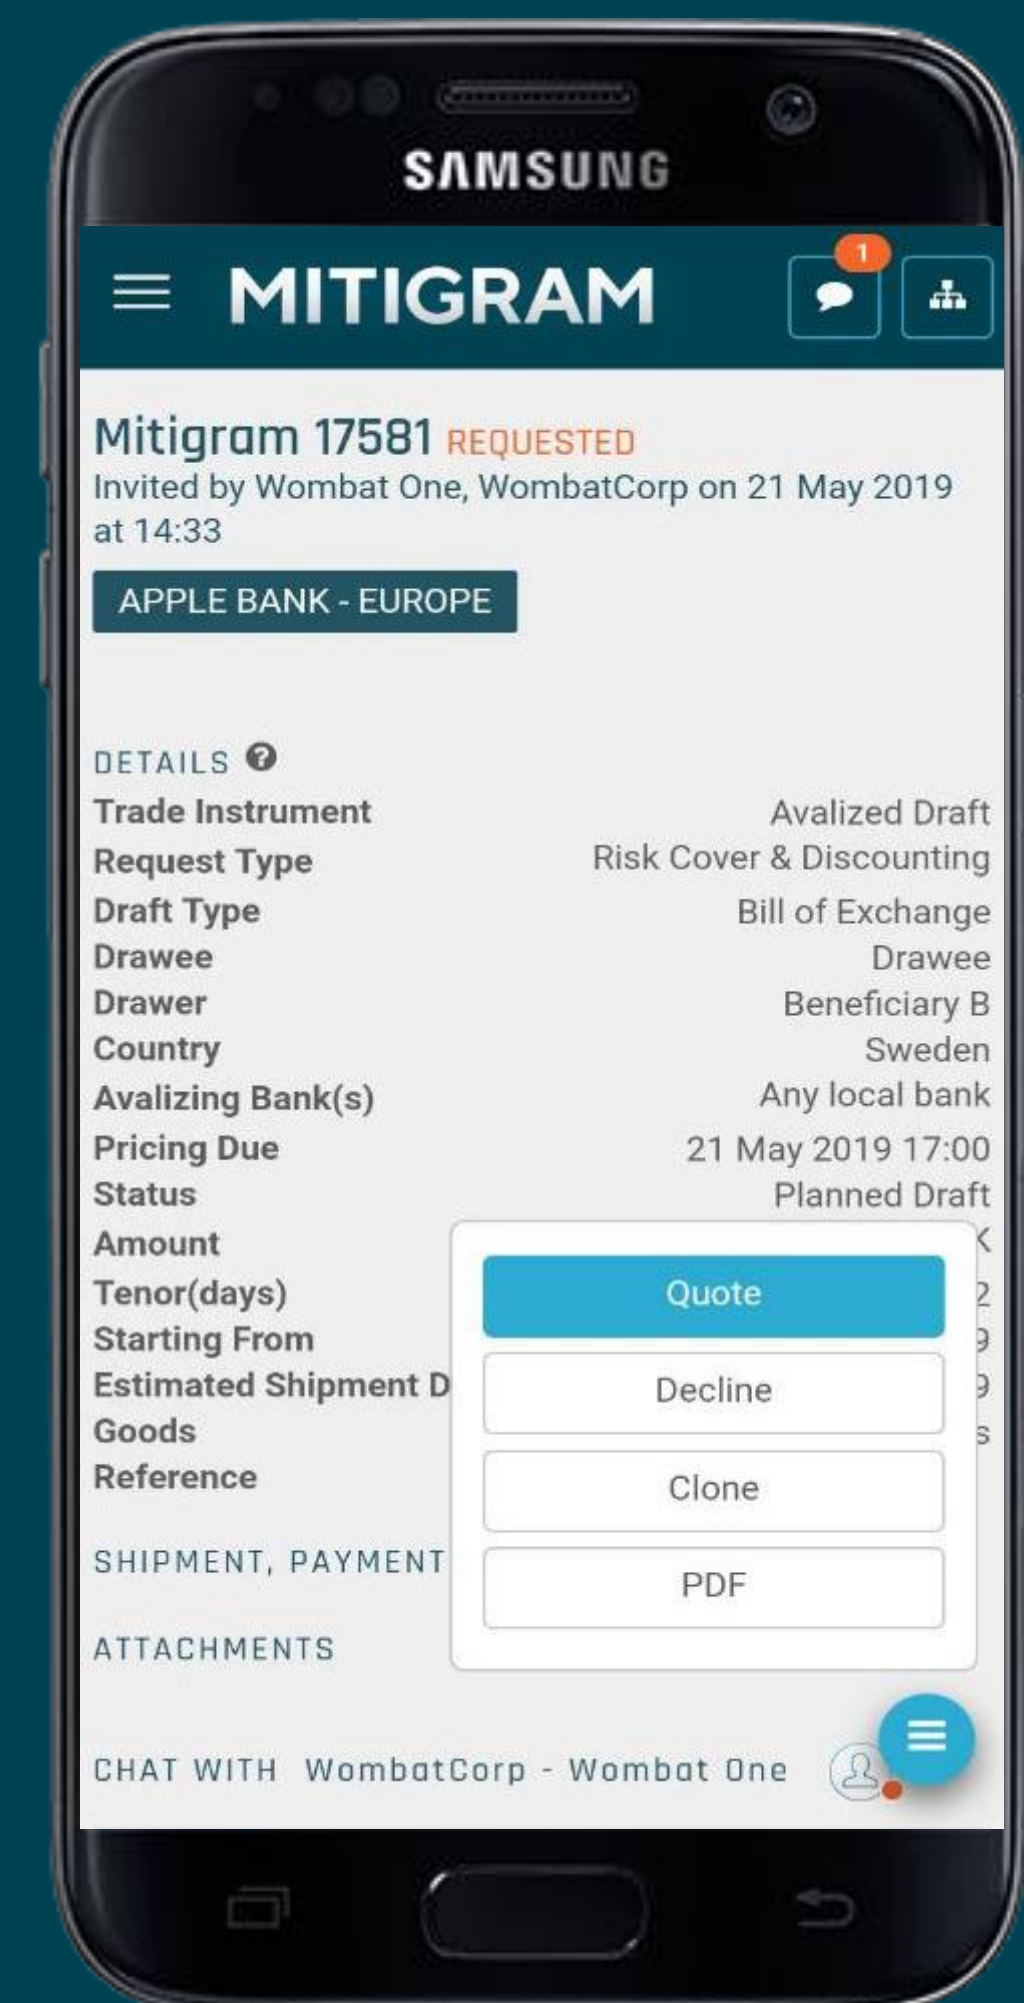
SAMSUNG

MITIGRAM

1

Mitigram 17581 REQUESTED
Invited by Wombat One, WombatCorp on 21 May 2019 at 14:33

APPLE BANK - EUROPE

DETAILS

| | |
|---|---|
| Trade Instrument | Avalized Draft |
| Request Type | Risk Cover & Discounting |
| Draft Type | Bill of Exchange |
| Drawee | Drawee |
| Drawer | Beneficiary B |
| Country | Sweden |
| Avalizing Bank(s) | Any local bank |
| Pricing Due | 21 May 2019 17:00 |
| Status | Planned Draft |
| Amount | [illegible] |
| Tenor(days) | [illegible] |
| Starting From | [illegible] |
| Estimated Shipment D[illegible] | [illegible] |
| Goods | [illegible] |
| Reference | |

SHIPMENT, PAYMENT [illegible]

ATTACHMENTS

Quote

Decline

Clone

PDF

CHAT WITH WombatCorp - Wombat One